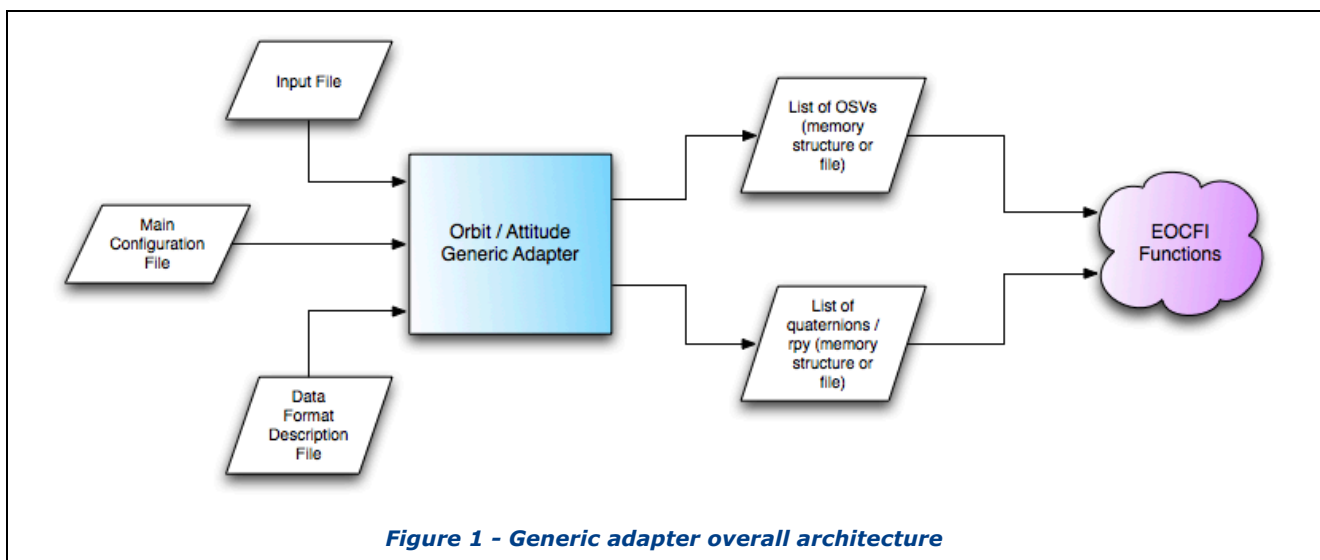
Input File

Main Configuration File

Data Format Description File

Orbit / Attitude Generic Adapter

List of OSVs (memory structure or file)

List of quaternions / rpy (memory structure or file)

EOCFI Functions

Figure 1 - Generic adapter overall architecture